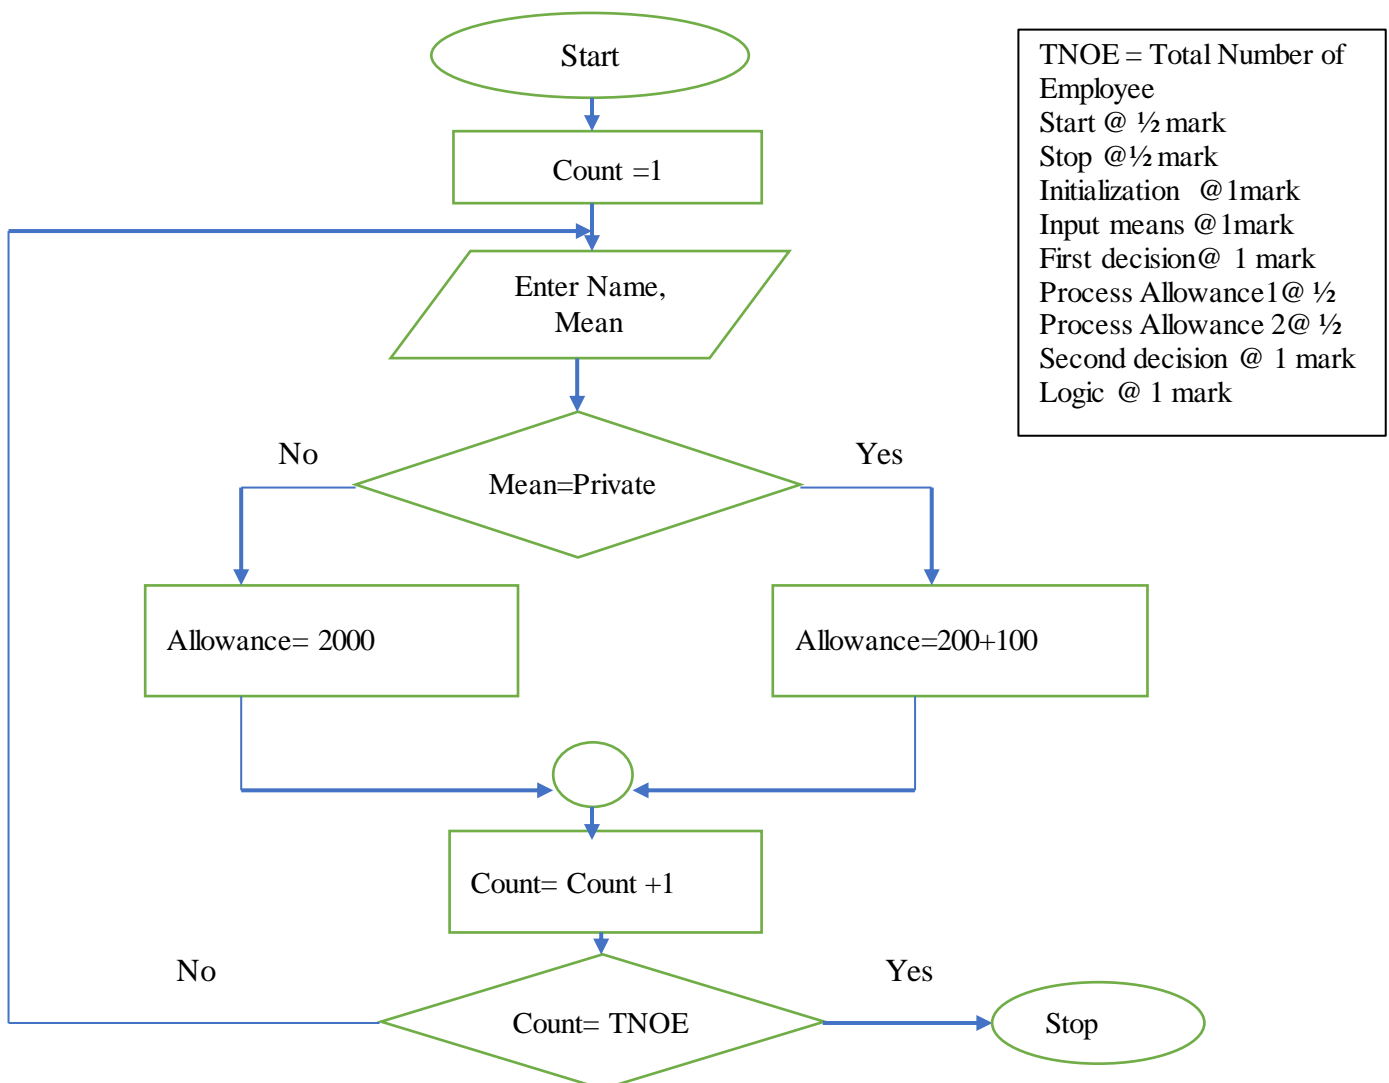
Start

Count =1

Enter Name, Mean

No

Mean=Private

Yes

Allowance= 2000

Allowance=200+100

Count= Count +1

No

Count= TNOE

Yes

Stop

TNOE = Total Number of Employee
Start @ ½ mark
Stop @½ mark
Initialization @1mark
Input means @1mark
First decision@ 1 mark
Process Allowance1@ ½
Process Allowance 2@ ½
Second decision @ 1 mark
Logic @ 1 mark